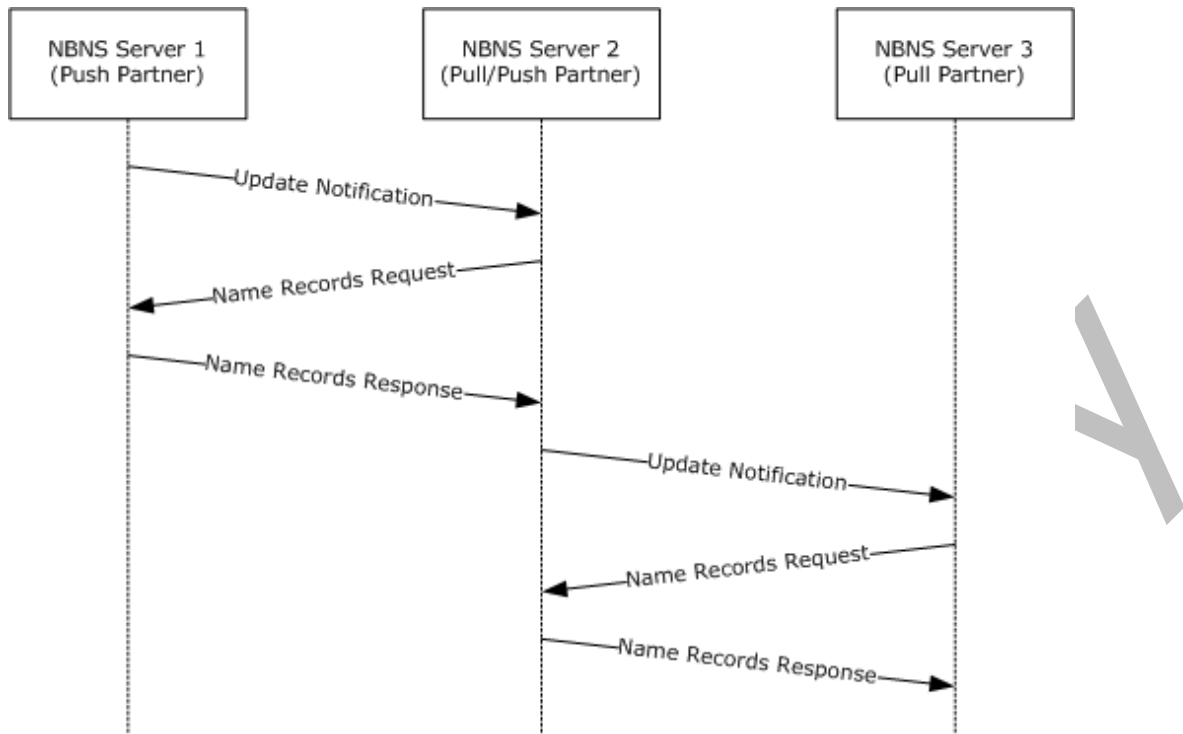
NBNS Server 1
(Push Partner)

NBNS Server 2
(Pull/Push Partner)

NBNS Server 3
(Pull Partner)

Update Notification

Name Records Request

Name Records Response

Update Notification

Name Records Request

Name Records Response